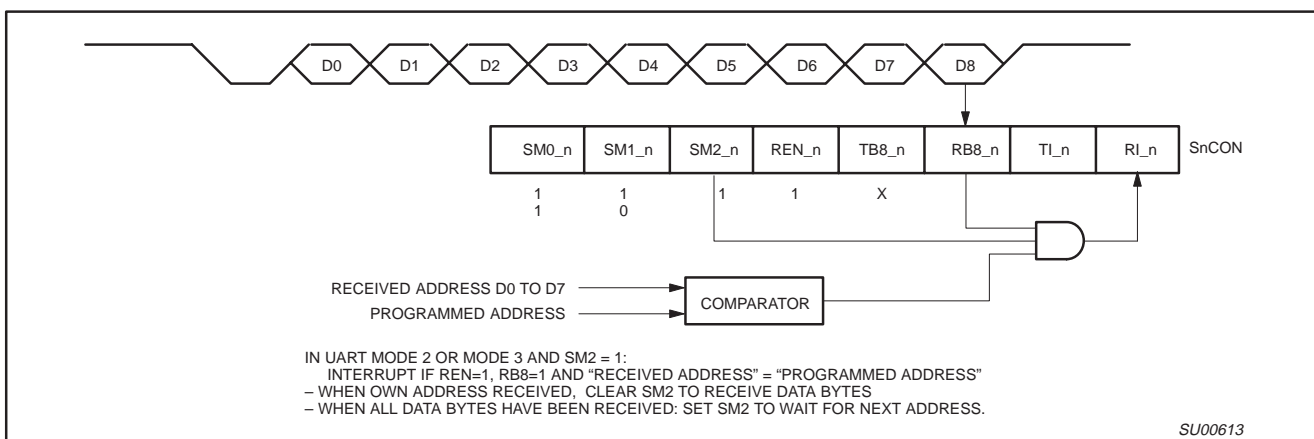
D0 D1 D2 D3 D4 D5 D6 D7 D8

| SM0_n | SM1_n | SM2_n | REN_n | TB8_n | RB8_n | TI_n | RI_n |
|---|---|---|---|---|---|---|---|
| 1 | 1 | 1 | 1 | X | | | |
| 1 | 0 | | | | | | |

SnCON

RECEIVED ADDRESS D0 TO D7

PROGRAMMED ADDRESS

COMPARATOR

IN UART MODE 2 OR MODE 3 AND SM2 = 1:
INTERRUPT IF REN=1, RB8=1 AND “RECEIVED ADDRESS” = “PROGRAMMED ADDRESS”
– WHEN OWN ADDRESS RECEIVED, CLEAR SM2 TO RECEIVE DATA BYTES
– WHEN ALL DATA BYTES HAVE BEEN RECEIVED: SET SM2 TO WAIT FOR NEXT ADDRESS.

SU00613